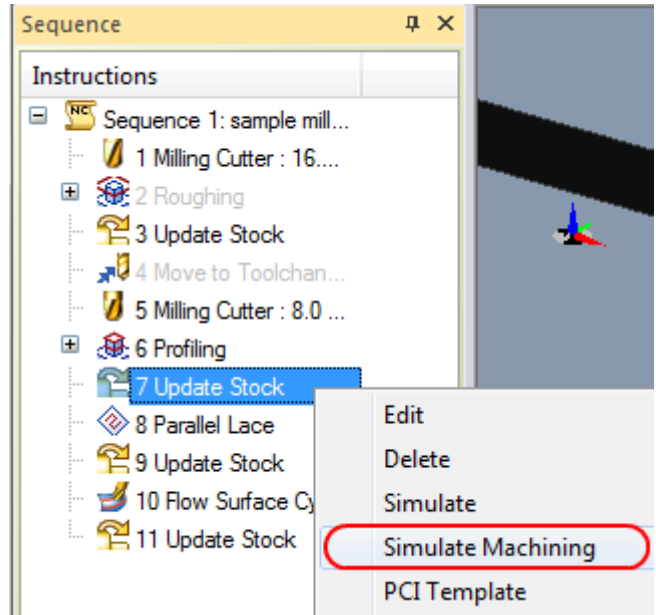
Sequence

Instructions

Sequence 1: sample mill...
1 Milling Cutter : 16....
2 Roughing
3 Update Stock
4 Move to Toolchan...
5 Milling Cutter : 8.0 ...
6 Profiling
7 Update Stock
8 Parallel Lace
9 Update Stock
10 Flow Surface Cy
11 Update Stock

Edit
Delete
Simulate
Simulate Machining
PCI Template